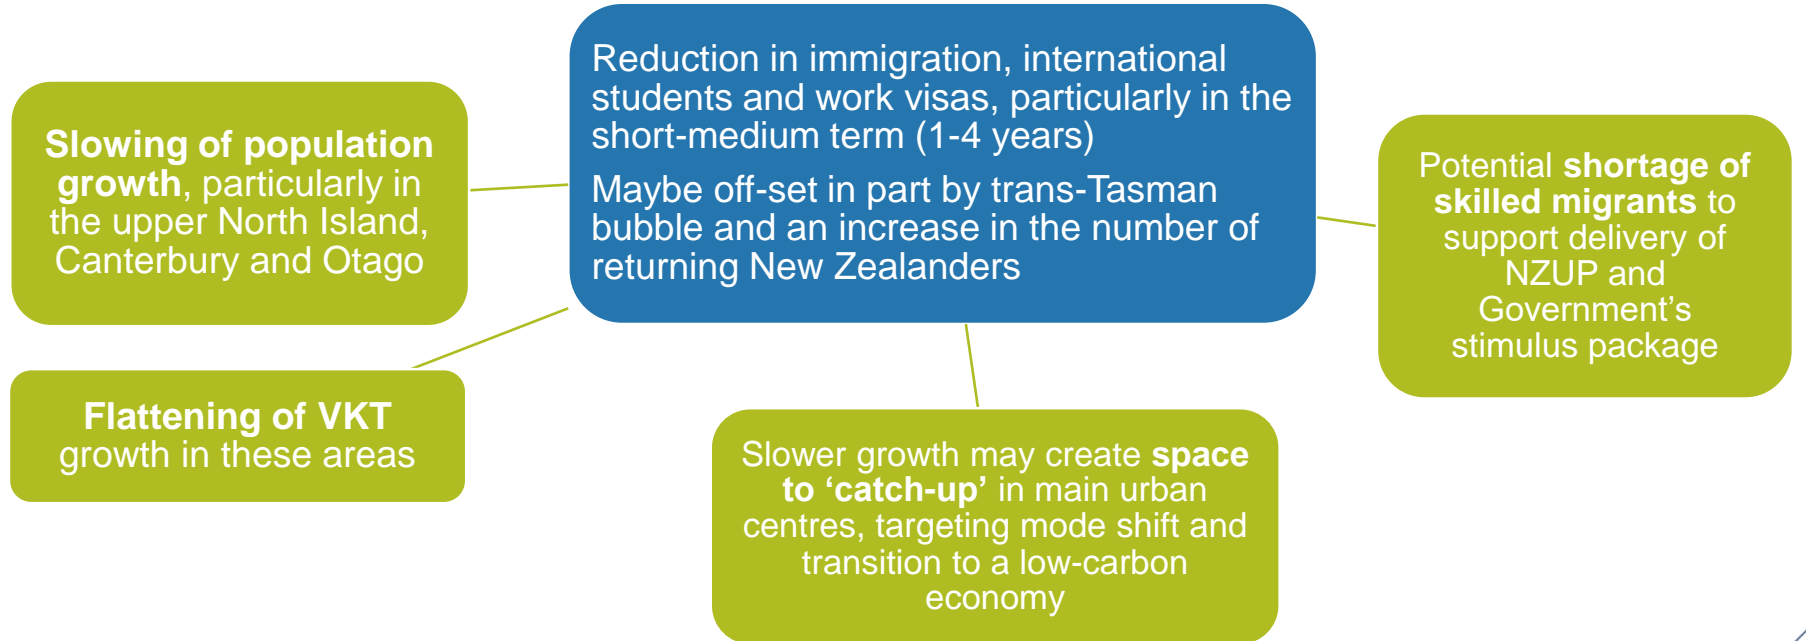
Reduction in immigration, international students and work visas, particularly in the short-medium term (1-4 years)

Maybe off-set in part by trans-Tasman bubble and an increase in the number of returning New Zealanders

Slowing of population growth, particularly in the upper North Island, Canterbury and Otago

Flattening of VKT growth in these areas

Potential shortage of skilled migrants to support delivery of NZUP and Government's stimulus package

Slower growth may create space to 'catch-up' in main urban centres, targeting mode shift and transition to a low-carbon economy